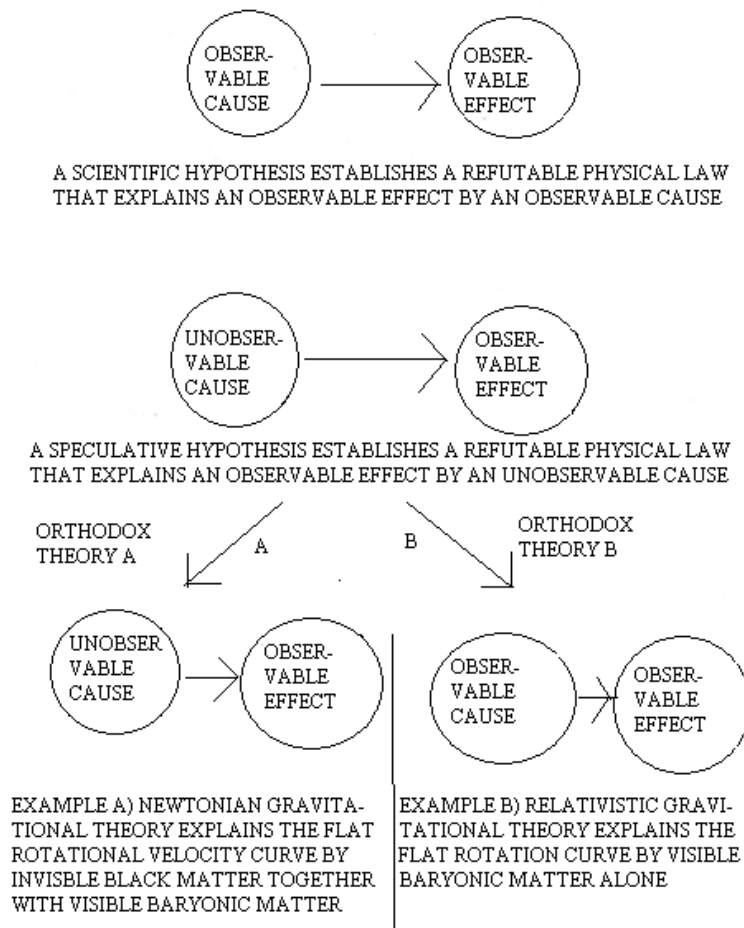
OBSERVABLE CAUSE

OBSERVABLE EFFECT

A SCIENTIFIC HYPOTHESIS ESTABLISHES A REFUTABLE PHYSICAL LAW THAT EXPLAINS AN OBSERVABLE EFFECT BY AN OBSERVABLE CAUSE

UNOBSERVABLE CAUSE

OBSERVABLE EFFECT

A SPECULATIVE HYPOTHESIS ESTABLISHES A REFUTABLE PHYSICAL LAW THAT EXPLAINS AN OBSERVABLE EFFECT BY AN UNOBSERVABLE CAUSE

ORTHODOX THEORY A

A

B

ORTHODOX THEORY B

UNOBSER VABLE CAUSE

OBSERVABLE EFFECT

OBSERVABLE CAUSE

OBSERVABLE EFFECT

EXAMPLE A) NEWTONIAN GRAVITATIONAL THEORY EXPLAINS THE FLAT ROTATIONAL VELOCITY CURVE BY INVISBLE BLACK MATTER TOGETHER WITH VISIBLE BARYONIC MATTER

EXAMPLE B) RELATIVISTIC GRAVITATIONAL THEORY EXPLAINS THE FLAT ROTATION CURVE BY VISIBLE BARYONIC MATTER ALONE